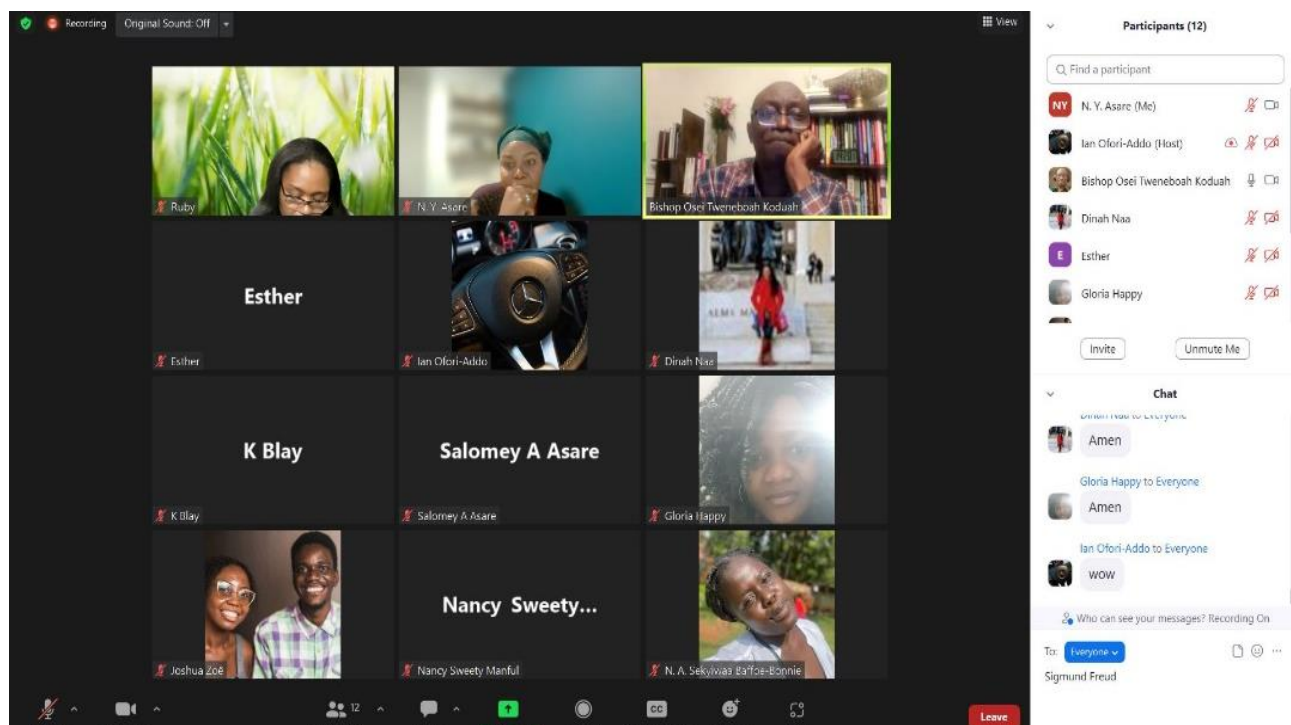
Recording Original Sound: Off

View

Ruby

N. Y. Asare

Bishop Osei Tweneboah Koduah

Esther

Esther

Ian Ofori-Addo

Dinah Naa

K Blay

K Blay

Salomey A Asare

Salomey A Asare

Gloria Happy

Joshua Zoë

Nancy Sweety...

Nancy Sweety Manful

N. A. Sekyiwaa Baffoe-Bonnie

12

CC

Leave

Participants (12)

Find a participant

NY N. Y. Asare (Me)

Ian Ofori-Addo (Host)

Bishop Osei Tweneboah Koduah

Dinah Naa

E Esther

Gloria Happy

Invite

Unmute Me

Chat

Dinah Naa to Everyone

Amen

Gloria Happy to Everyone

Amen

Ian Ofori-Addo to Everyone

wow

Who can see your messages? Recording On

To: Everyone

Sigmund Freud